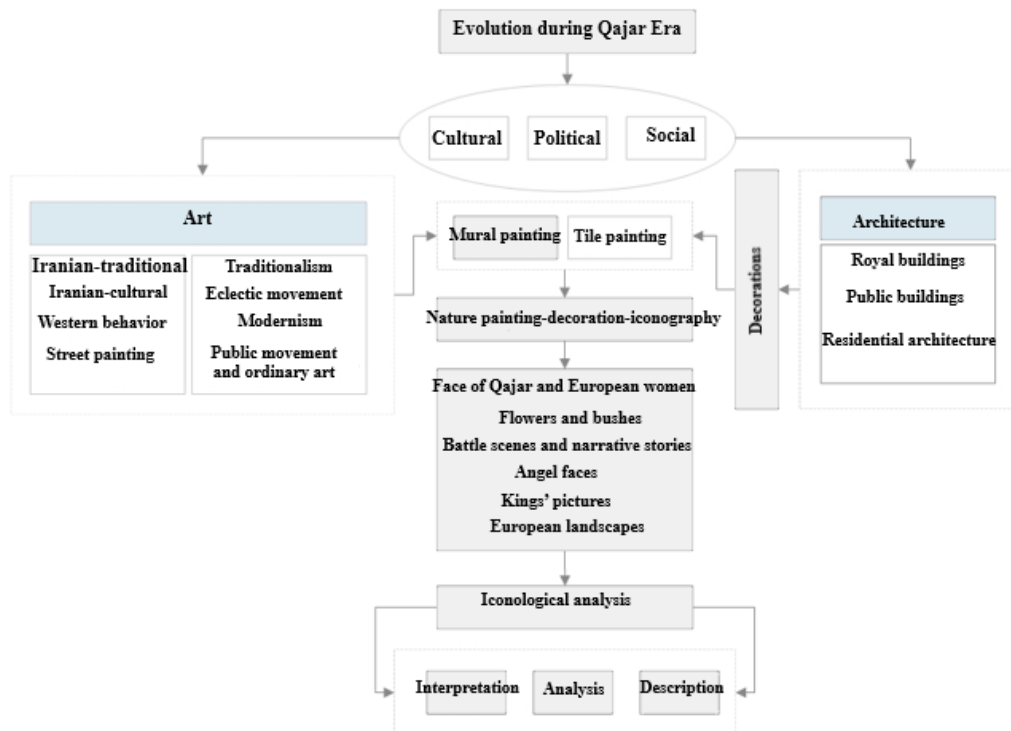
Evolution during Qajar Era

Cultural

Political

Social

Art

Iranian-traditional
Iranian-cultural
Western behavior
Street painting

Traditionalism
Eclectic movement
Modernism
Public movement and ordinary art

Mural painting

Tile painting

Decorations

Architecture

Royal buildings
Public buildings
Residential architecture

Nature painting-decoration-iconography

Face of Qajar and European women
Flowers and bushes
Battle scenes and narrative stories
Angel faces
Kings' pictures
European landscapes

Iconological analysis

Interpretation

Analysis

Description